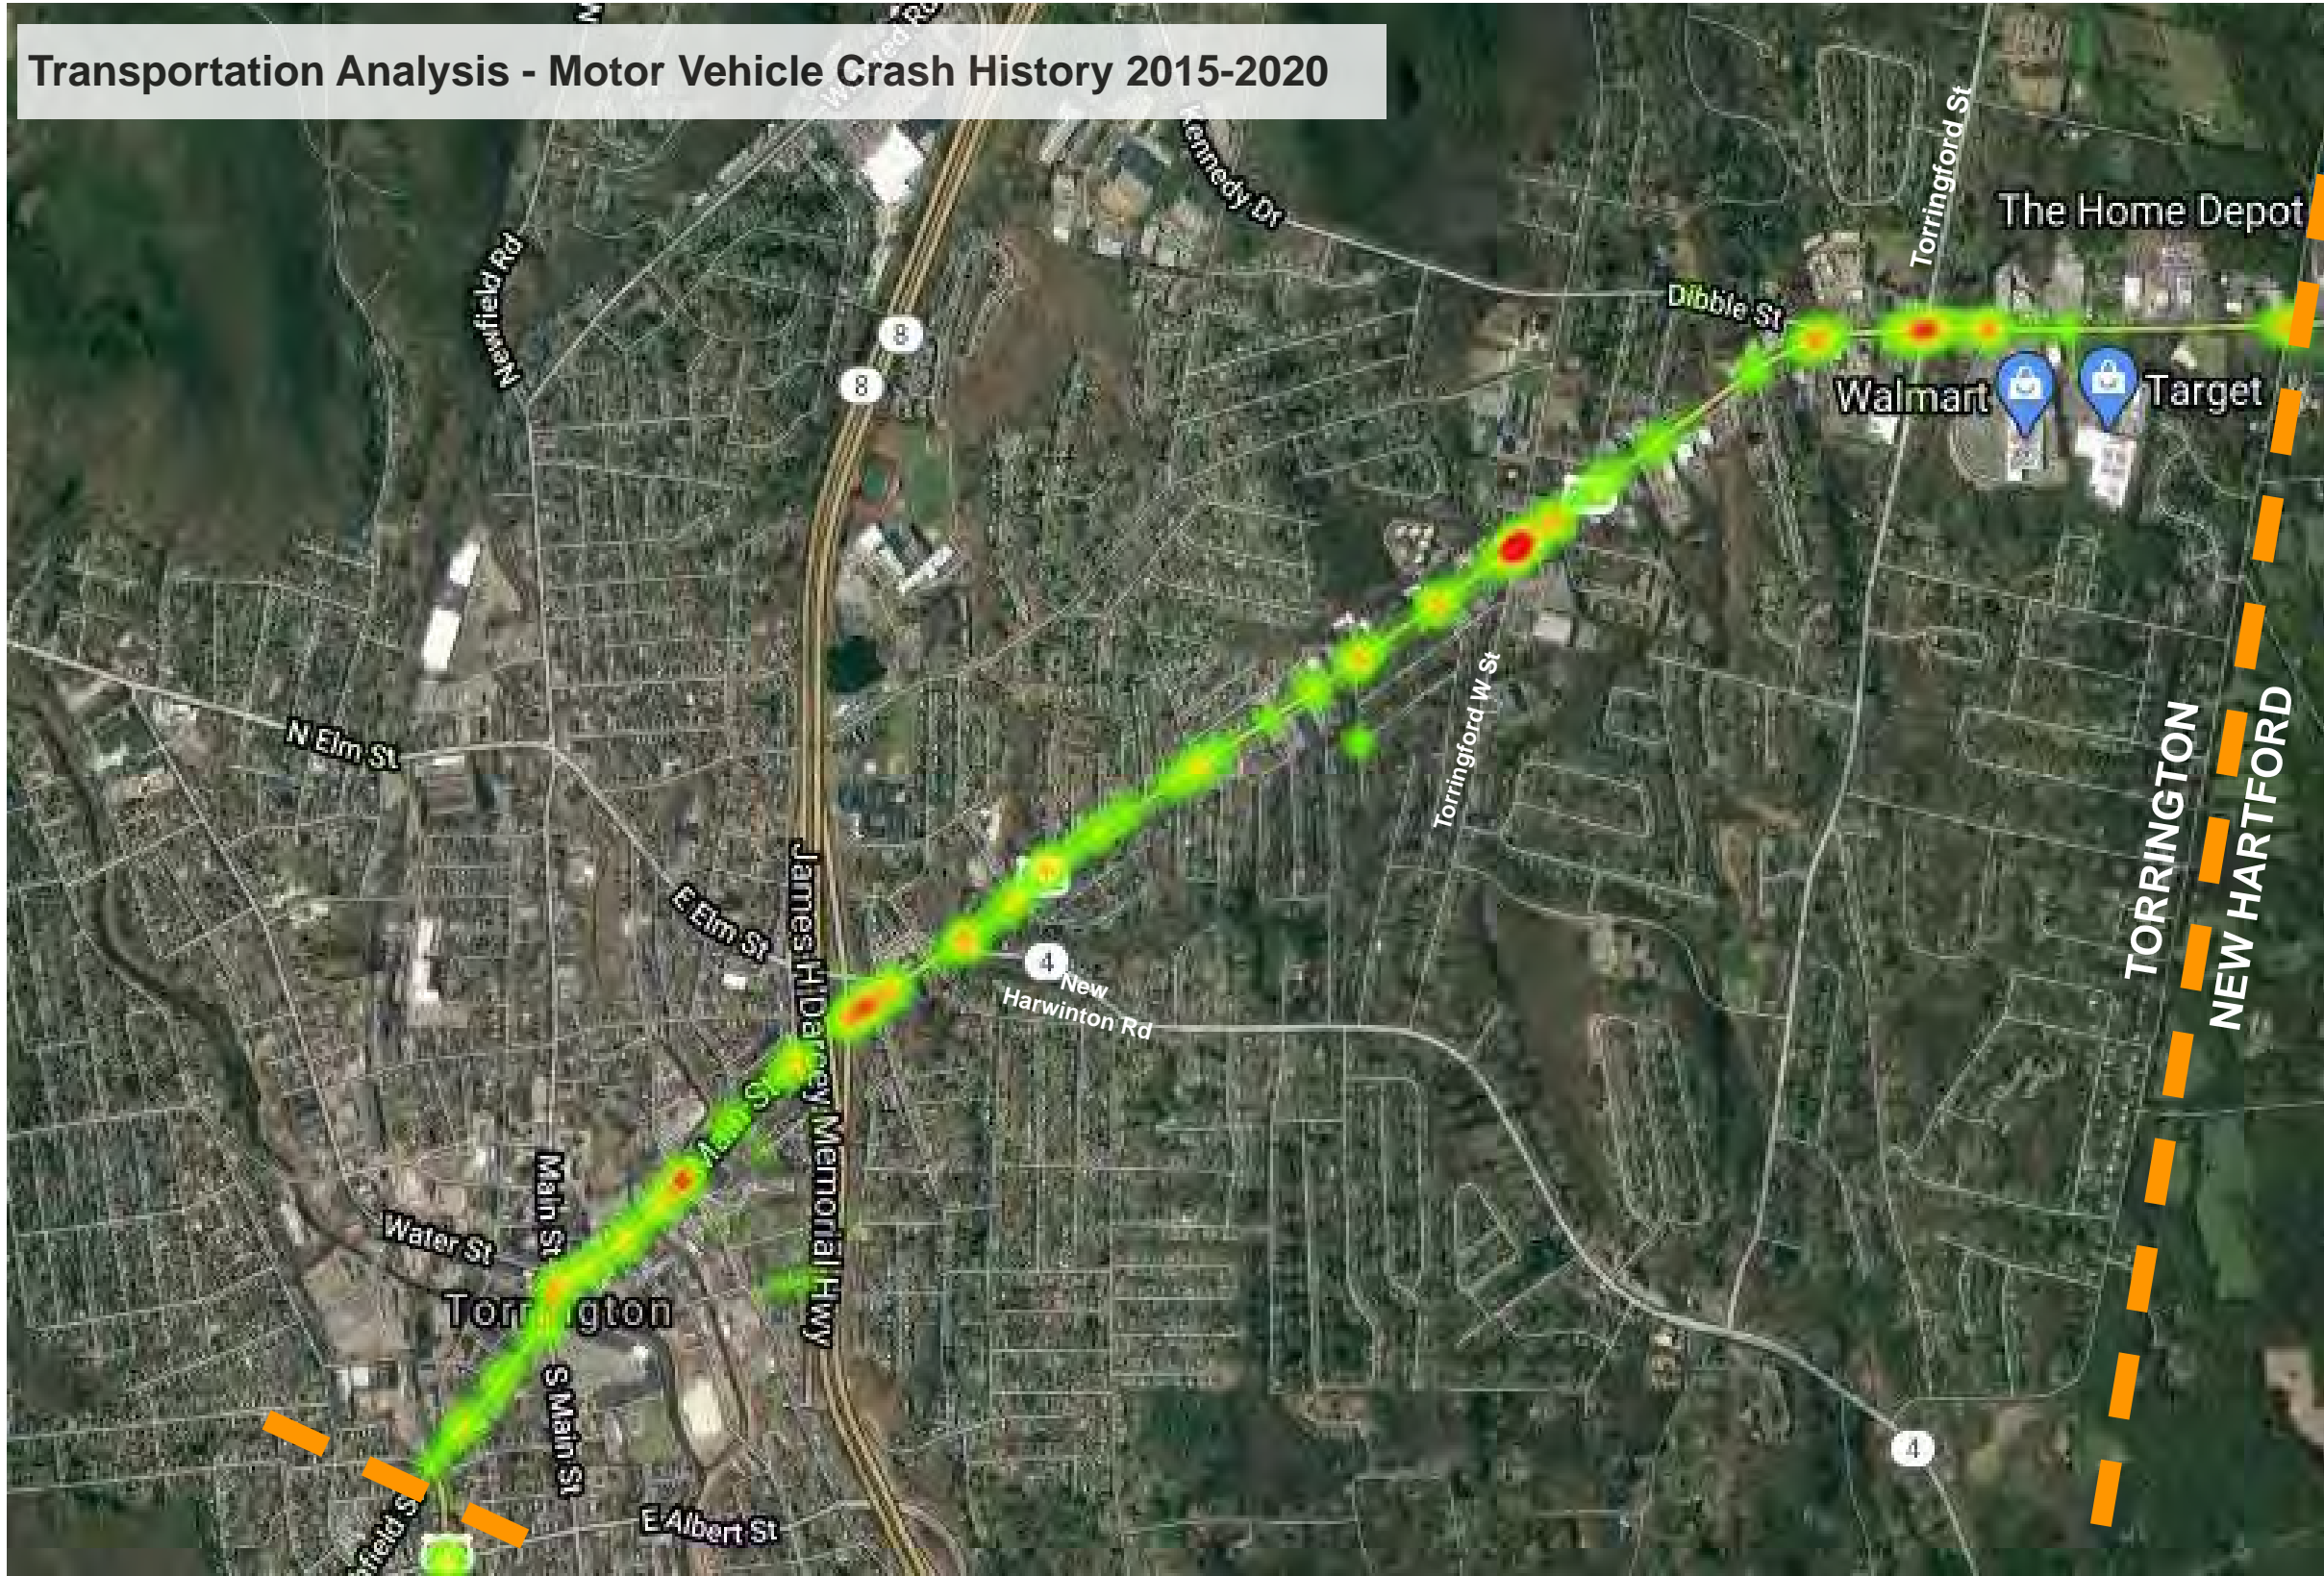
Transportation Analysis - Motor Vehicle Crash History 2015-2020

Winsted Rd
Kennedy Dr
Newfield Rd
8
8
Torringford St
The Home Depot
Dibble St
Walmart
Target
N Elm St
Torringford W St
E Elm St
James H Darcey Memorial Hwy
4
New Harwinton Rd
TORRINGTON
NEW HARTFORD
Main St
Main St
Water St
Torr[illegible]gton
S Main St
field St
E Albert St
4